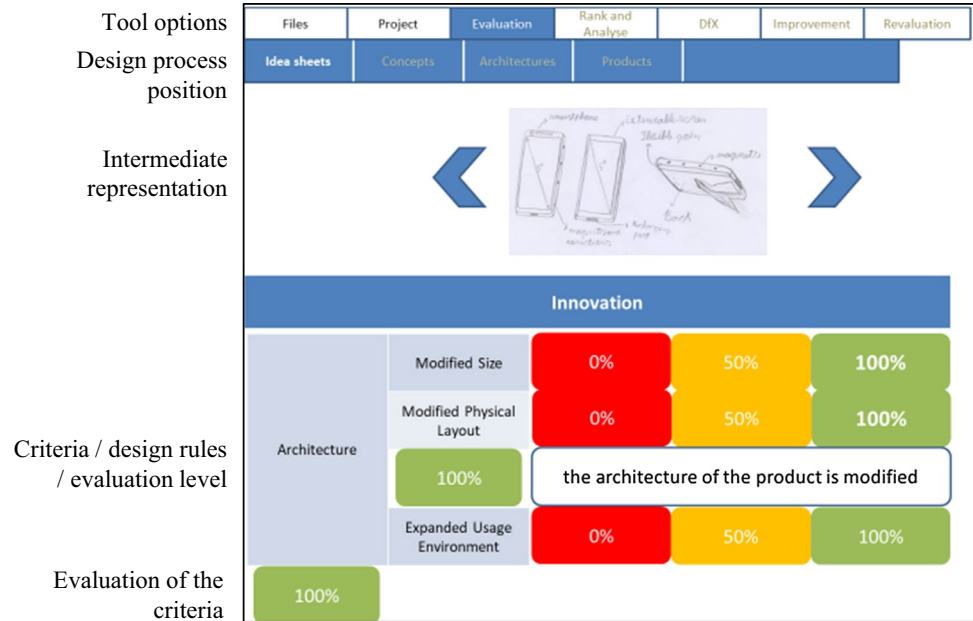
Tool options

| Files | Project | Evaluation | Rank and Analyse | DfX | Improvement | Revaluation |
|---|---|---|---|---|---|---|

Design process position

| Idea sheets | Concepts | Architectures | Products |
|---|---|---|---|

Intermediate representation

smartphone
extensible screen
flexible grip
magnets
back
magnetic connection
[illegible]

Innovation

| Architecture | Modified Size | 0% | 50% | 100% |
|---|---|---|---|---|
| | Modified Physical Layout | 0% | 50% | 100% |
| | 100% | the architecture of the product is modified | | |
| | Expanded Usage Environment | 0% | 50% | 100% |

Criteria / design rules / evaluation level

Evaluation of the criteria

100%